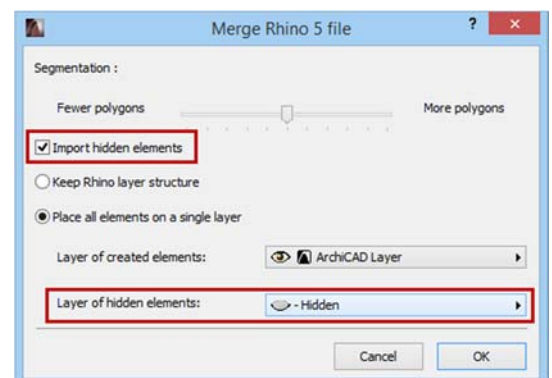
Merge Rhino 5 file

?

×

Segmentation :

Fewer polygons

More polygons

Import hidden elements

Keep Rhino layer structure

Place all elements on a single layer

Layer of created elements:

ArchiCAD Layer

Layer of hidden elements:

- Hidden

Cancel

OK